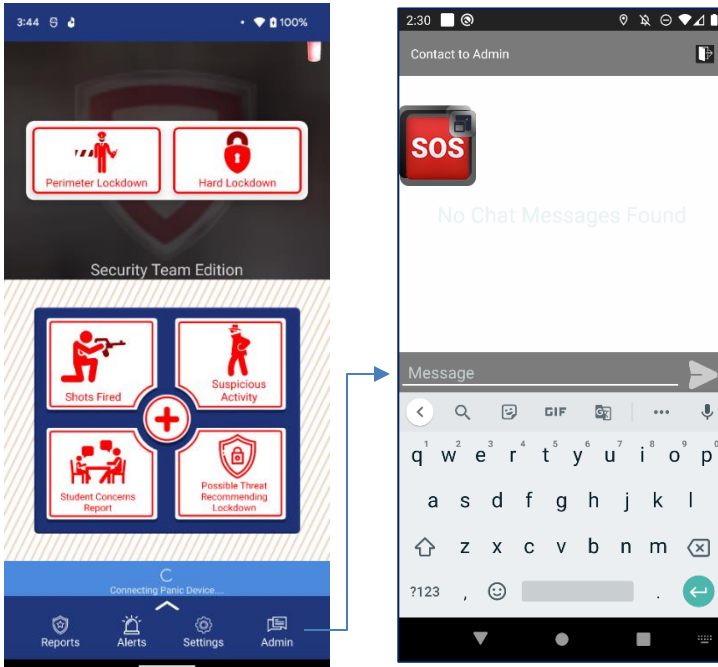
3:44 100%

Perimeter Lockdown
Hard Lockdown

Security Team Edition

Shots Fired
Suspicious Activity
Student Concerns Report
Possible Threat Recommending Lockdown

Connecting Panic Device...

Reports
Alerts
Settings
Admin

2:30

Contact to Admin

SOS

No Chat Messages Found

Message

GIF

q w e r t y u i o p
a s d f g h j k l
z x c v b n m
?123 ,
.